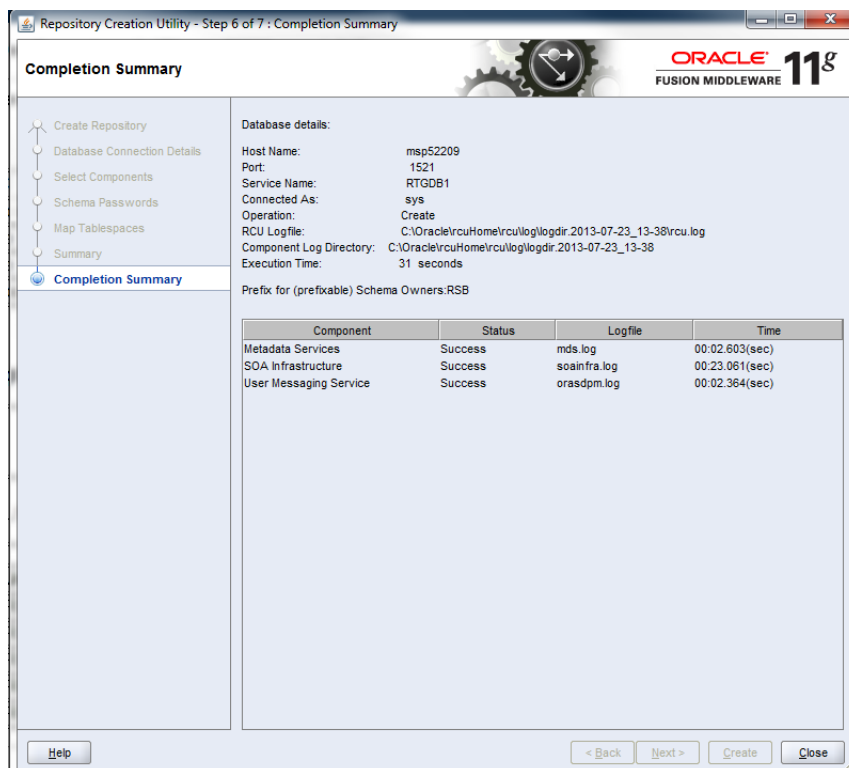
Repository Creation Utility - Step 6 of 7 : Completion Summary

Completion Summary

ORACLE FUSION MIDDLEWARE 11g

Create Repository
Database Connection Details
Select Components
Schema Passwords
Map Tablespaces
Summary
Completion Summary

Database details:

Host Name: msp52209
Port: 1521
Service Name: RTGDB1
Connected As: sys
Operation: Create
RCU Logfile: C:\Oracle\rcuHome\rcu\log\logdir.2013-07-23_13-38\rcu.log
Component Log Directory: C:\Oracle\rcuHome\rcu\log\logdir.2013-07-23_13-38
Execution Time: 31 seconds

Prefix for (prefixable) Schema Owners:RSB

| Component | Status | Logfile | Time |
|---|---|---|---|
| Metadata Services | Success | mds.log | 00:02.603(sec) |
| SOA Infrastructure | Success | soainfra.log | 00:23.061(sec) |
| User Messaging Service | Success | orasdpm.log | 00:02.364(sec) |

Help

< Back Next > Create Close